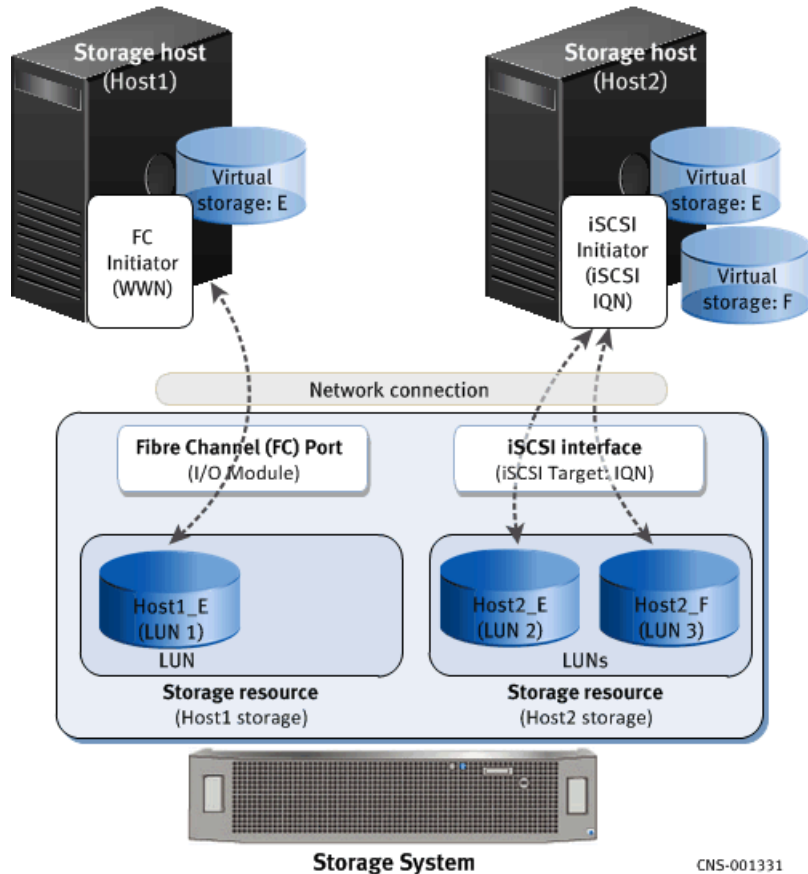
Storage host
(Host1)

Virtual storage: E

FC Initiator (WWN)

Storage host
(Host2)

Virtual storage: E

iSCSI Initiator (iSCSI IQN)

Virtual storage: F

Network connection

Fibre Channel (FC) Port
(I/O Module)

iSCSI interface
(iSCSI Target: IQN)

Host1_E
(LUN 1)

LUN

Host2_E
(LUN 2)

Host2_F
(LUN 3)

LUNs

Storage resource
(Host1 storage)

Storage resource
(Host2 storage)

Storage System

CNS-001331